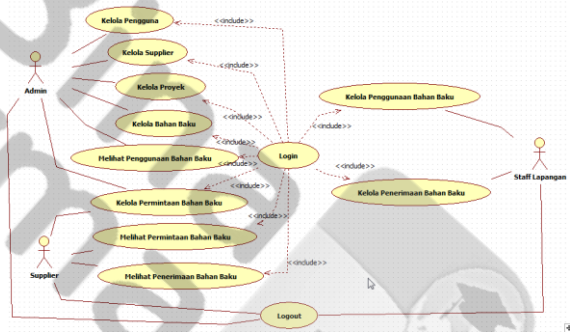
Admin

Kelola Pengguna

<<include>>

Kelola Supplier

<<include>>

Kelola Proyek

<<include>>

Kelola Bahan Baku

<<include>>

Melihat Penggunaan Bahan Baku

<<include>>

Login

<<include>>

Kelola Penggunaan Bahan Baku

<<include>>

Kelola Penerimaan Bahan Baku

Staff Lapangan

Kelola Permintaan Bahan Baku

<<include>>

<<include>>

Melihat Permintaan Bahan Baku

<<include>>

Supplier

Melihat Penerimaan Bahan Baku

<<include>>

Logout